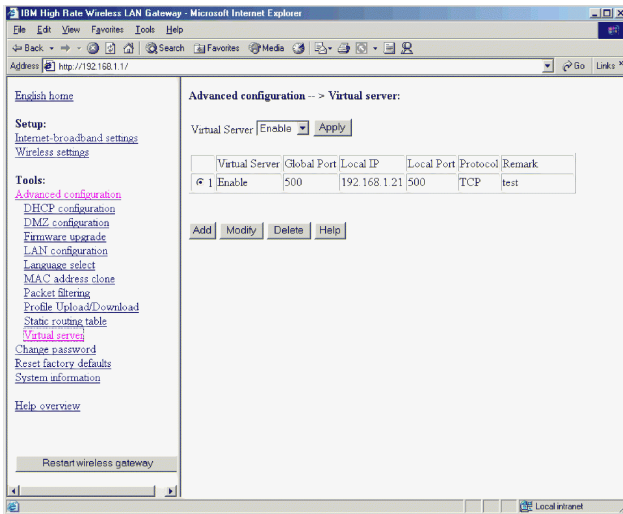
IBM High Rate Wireless LAN Gateway - Microsoft Internet Explorer

File Edit View Favorites Tools Help

Back Search Favorites Media

Address http://192.168.1.1/ Go Links

English home

Setup:
Internet-broadband settings
Wireless settings

Tools:
Advanced configuration
DHCP configuration
DMZ configuration
Firmware upgrade
LAN configuration
Language select
MAC address clone
Packet filtering
Profile Upload/Download
Static routing table
Virtual server
Change password
Reset factory defaults
System information

Help overview

Restart wireless gateway

Advanced configuration -- > Virtual server:

Virtual Server Enable Apply

| | Virtual Server | Global Port | Local IP | Local Port | Protocol | Remark |
|---|---|---|---|---|---|---|
| 1 | Enable | 500 | 192.168.1.21 | 500 | TCP | test |

Add Modify Delete Help

Local intranet